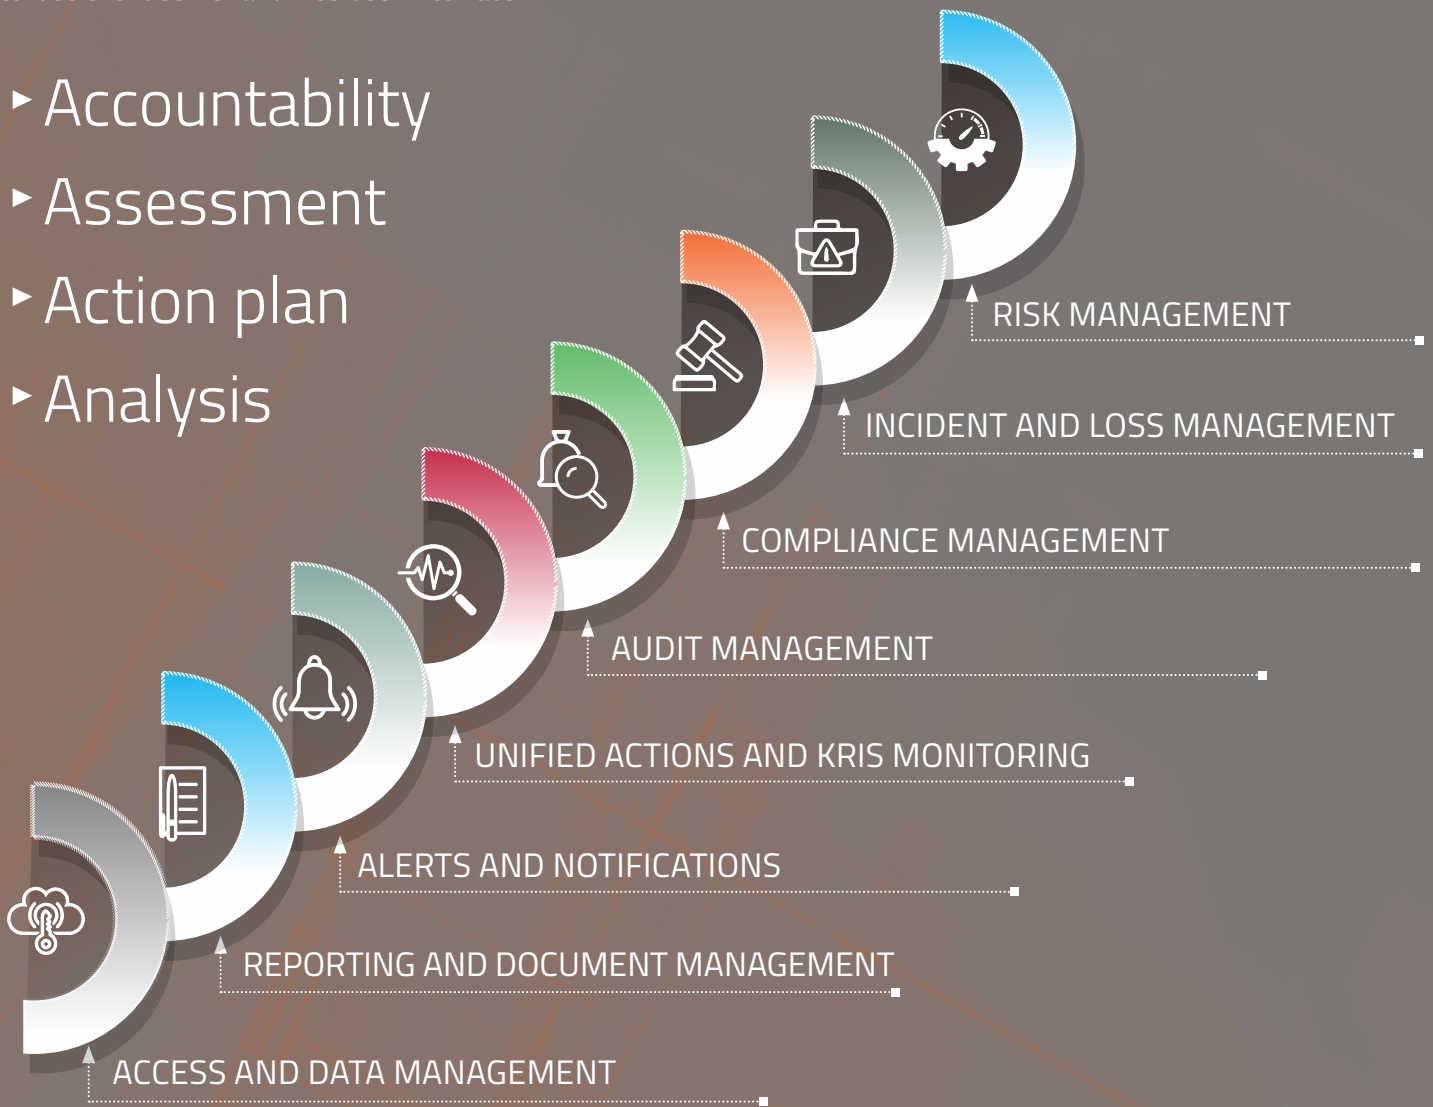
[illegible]

‣ Accountability
‣ Assessment
‣ Action plan
‣ Analysis

RISK MANAGEMENT

INCIDENT AND LOSS MANAGEMENT

COMPLIANCE MANAGEMENT

AUDIT MANAGEMENT

UNIFIED ACTIONS AND KRIS MONITORING

ALERTS AND NOTIFICATIONS

REPORTING AND DOCUMENT MANAGEMENT

ACCESS AND DATA MANAGEMENT